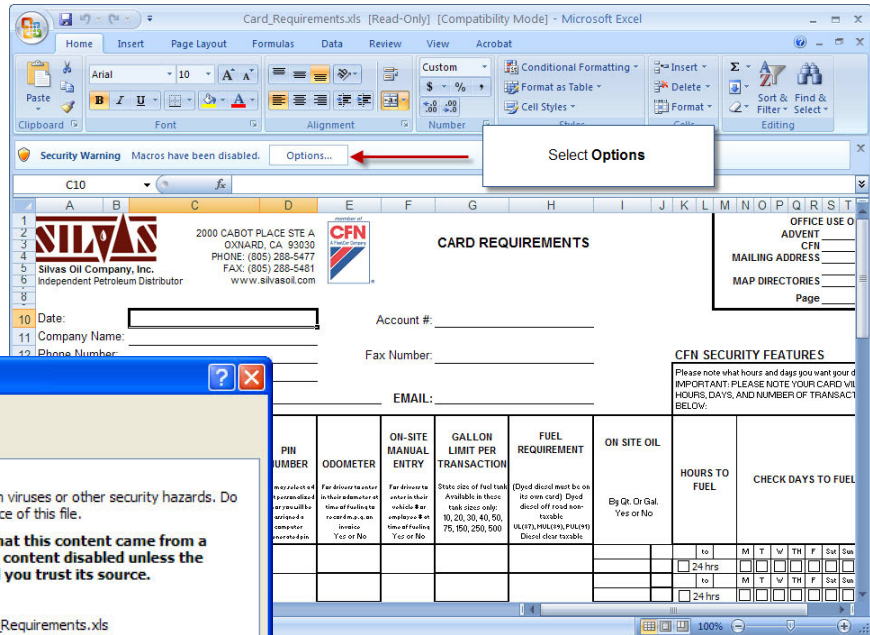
Card_Requirements.xls [Read-Only] [Compatibility Mode] - Microsoft Excel

Home Insert Page Layout Formulas Data Review View Acrobat

Paste
Clipboard
Arial 10
B I U
Font
Alignment
Custom
$ % ,
Number
Conditional Formatting
Format as Table
Cell Styles
Styles
Insert
Delete
Format
Cells
Sort & Filter
Find & Select
Editing

Security Warning Macros have been disabled. Options...

Select **Options**

C10 fx

A B C D E F G H I J K L M N O P Q R S T

SILVAS
Silvas Oil Company, Inc.
Independent Petroleum Distributor

2000 CABOT PLACE STE A
OXNARD, CA 93030
PHONE: (805) 288-5477
FAX: (805) 288-5481
www.silvasoil.com

member of CFN A FleetCor Company

CARD REQUIREMENTS

OFFICE USE O
ADVENT
CFN
MAILING ADDRESS
MAP DIRECTORIES
Page

Date:
Company Name:
Phone Number:
Account #:
Fax Number:
EMAIL:

CFN SECURITY FEATURES
Please note what hours and days you want your d
IMPORTANT: PLEASE NOTE YOUR CARD WIL
HOURS, DAYS, AND NUMBER OF TRANSACT
BELOW:

PIN NUMBER
may select a 4 ... personalized ... or you will be assigned a computer generated pin
ODOMETER
For drivers to enter in their odometer at time of fueling to record m.p.g. on invoice
Yes or No
ON-SITE MANUAL ENTRY
For drivers to enter in their vehicle # or employee # at time of fueling
Yes or No
GALLON LIMIT PER TRANSACTION
State size of fuel tank Available in these tank sizes only: 10, 20, 30, 40, 50, 75, 150, 250, 500
FUEL REQUIREMENT
(Dyed diesel must be on its own card) Dyed diesel off road non-taxable UL(87), MUL(89), PUL(91) Diesel clear taxable
ON SITE OIL
By Qt. Or Gal. Yes or No
HOURS TO FUEL
CHECK DAYS TO FUEL
to
24 hrs
M T W TH F Sat Sun

...n viruses or other security hazards. Do ...ce of this file.
...hat this content came from a ... content disabled unless the ... you trust its source.
...Requirements.xls

100%